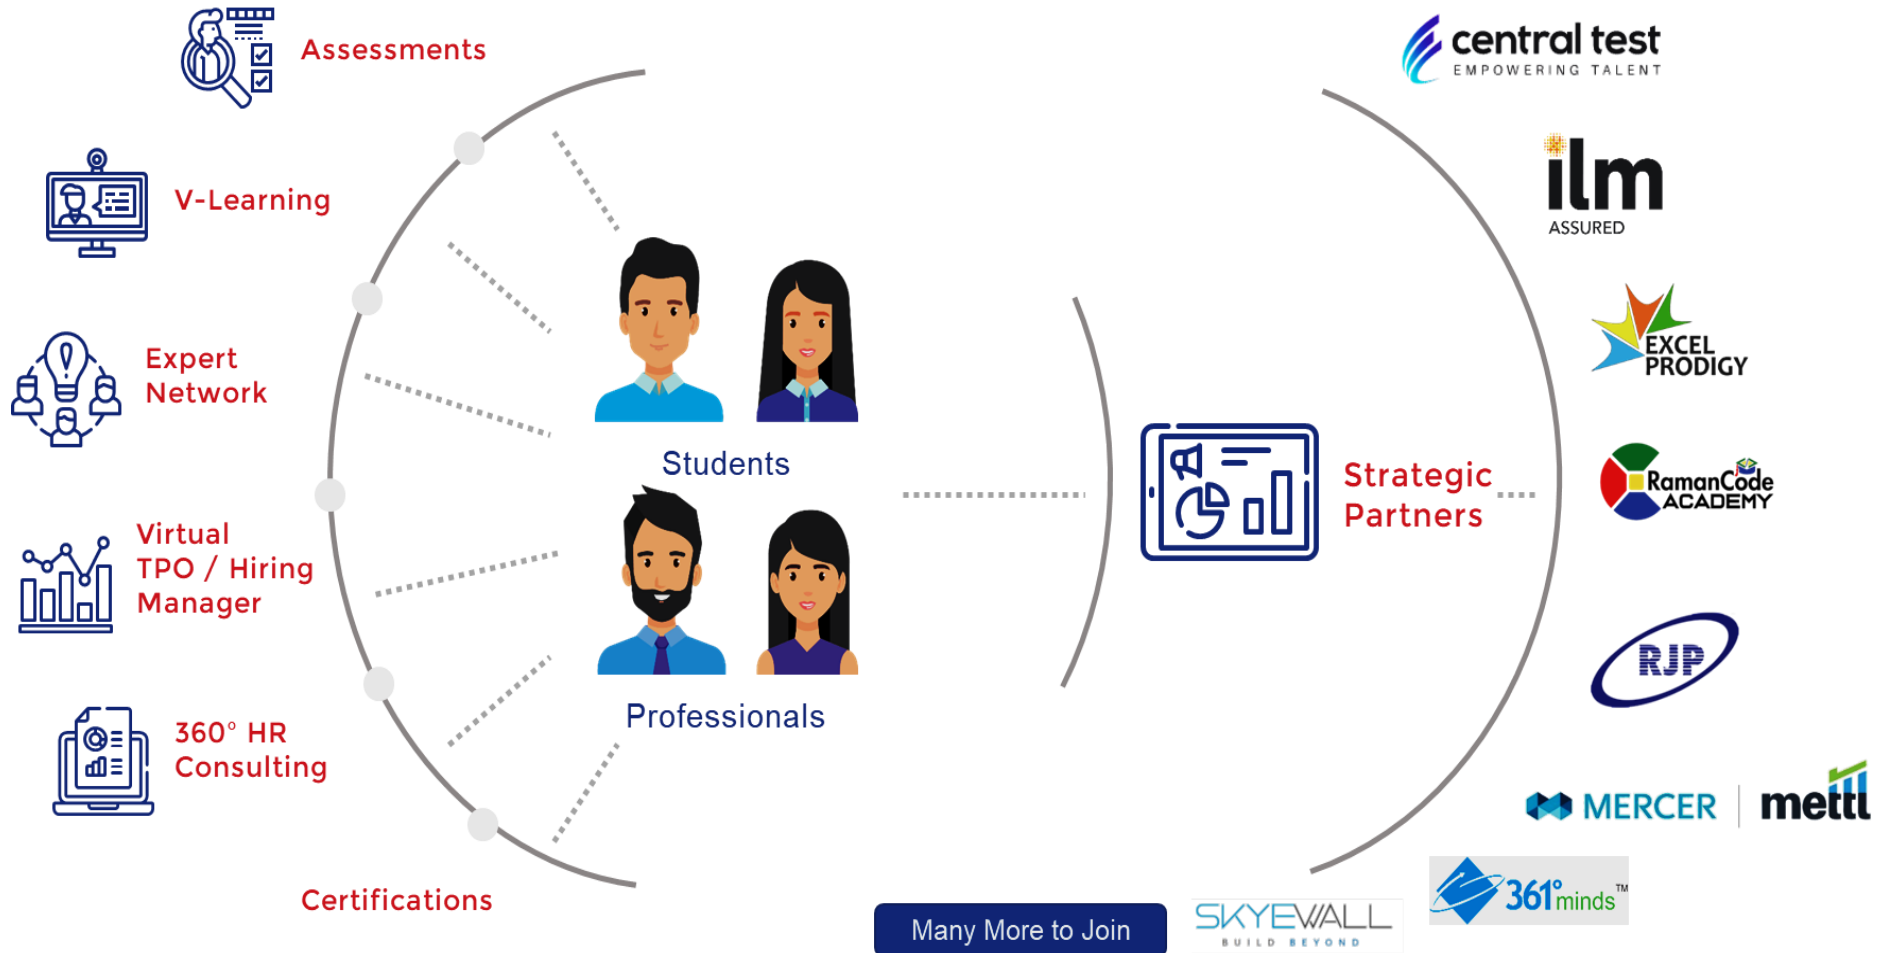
Assessments

V-Learning

Expert Network

Virtual TPO / Hiring Manager

360° HR Consulting

Certifications

Students

Professionals

Strategic Partners

central test
EMPOWERING TALENT

ilm
ASSURED

EXCEL PRODIGY

RamanCode ACADEMY

RJP

MERCER

mettl

361° minds ™

SKYEWALL
BUILD BEYOND

Many More to Join